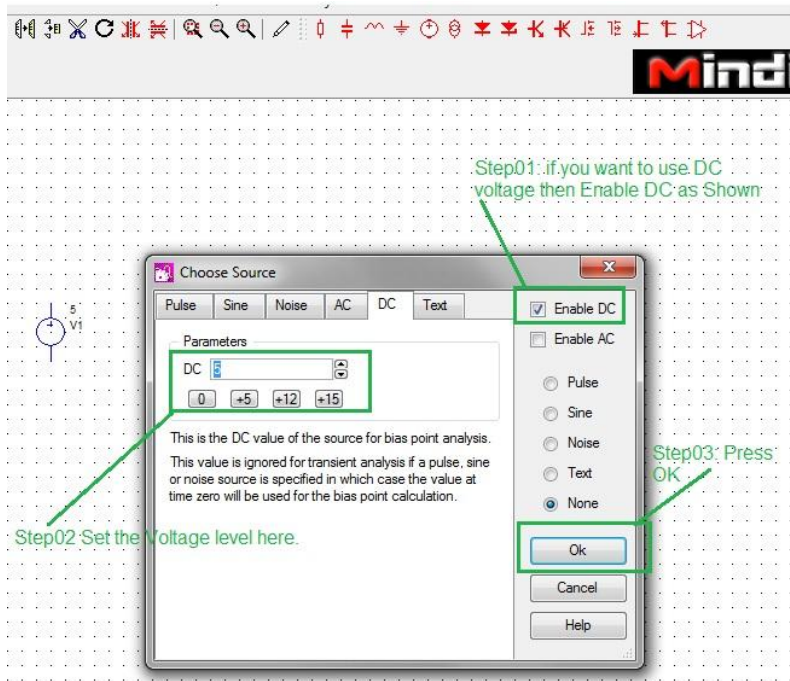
Mindi

Step01: if you want to use DC voltage then Enable DC as Shown

5
V1

Choose Source

Pulse | Sine | Noise | AC | DC | Text

Parameters

DC 5

0 | +5 | +12 | +15

This is the DC value of the source for bias point analysis.

This value is ignored for transient analysis if a pulse, sine or noise source is specified in which case the value at time zero will be used for the bias point calculation.

Enable DC

Enable AC

Pulse

Sine

Noise

Text

None

Ok

Cancel

Help

Step03: Press OK

Step02 Set the Voltage level here.